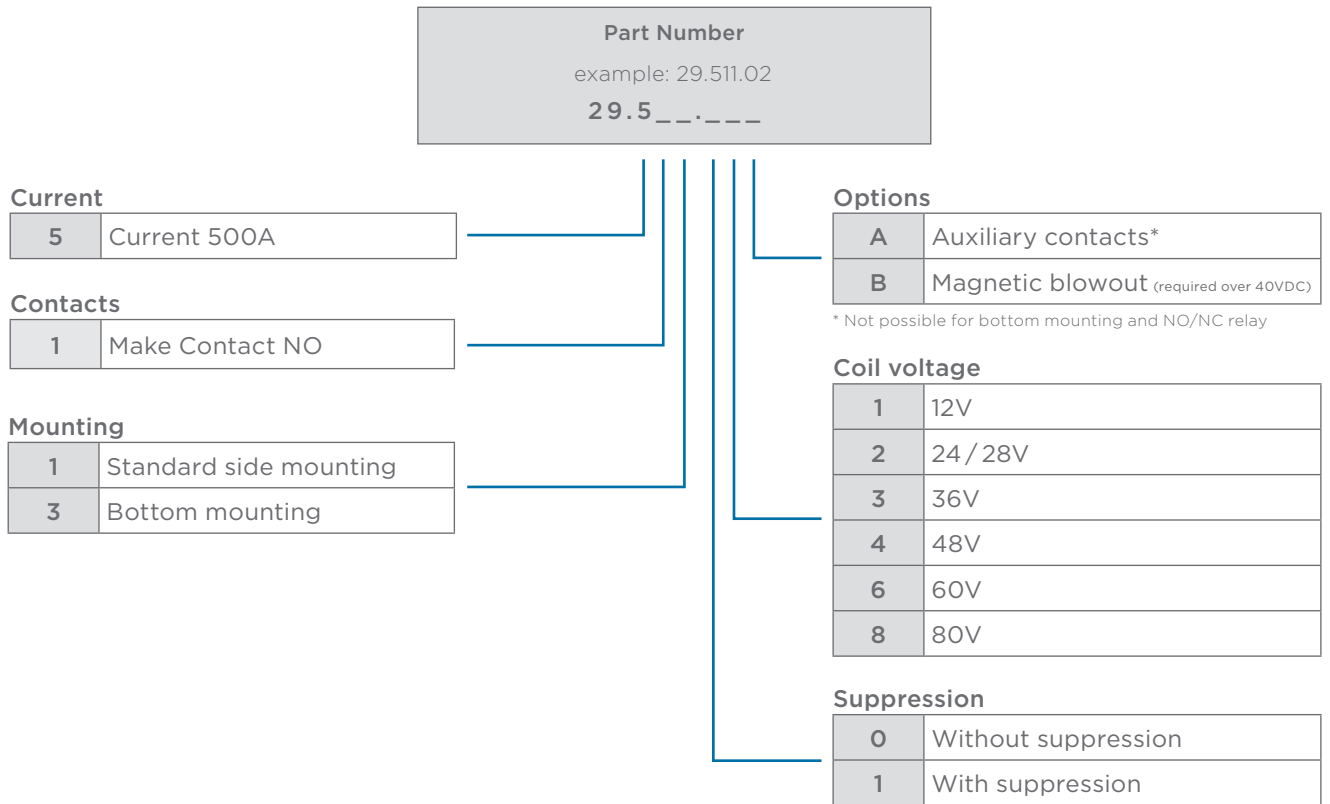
Part Number

example: 29.511.02

29.5__.___

Current

| 5 | Current 500A |
|---|---|

Contacts

| 1 | Make Contact NO |
|---|---|

Mounting

| 1 | Standard side mounting |
|---|---|
| 3 | Bottom mounting |

Options

| A | Auxiliary contacts* |
|---|---|
| B | Magnetic blowout (required over 40VDC) |

* Not possible for bottom mounting and NO/NC relay

Coil voltage

| 1 | 12V |
|---|---|
| 2 | 24 / 28V |
| 3 | 36V |
| 4 | 48V |
| 6 | 60V |
| 8 | 80V |

Suppression

| 0 | Without suppression |
|---|---|
| 1 | With suppression |